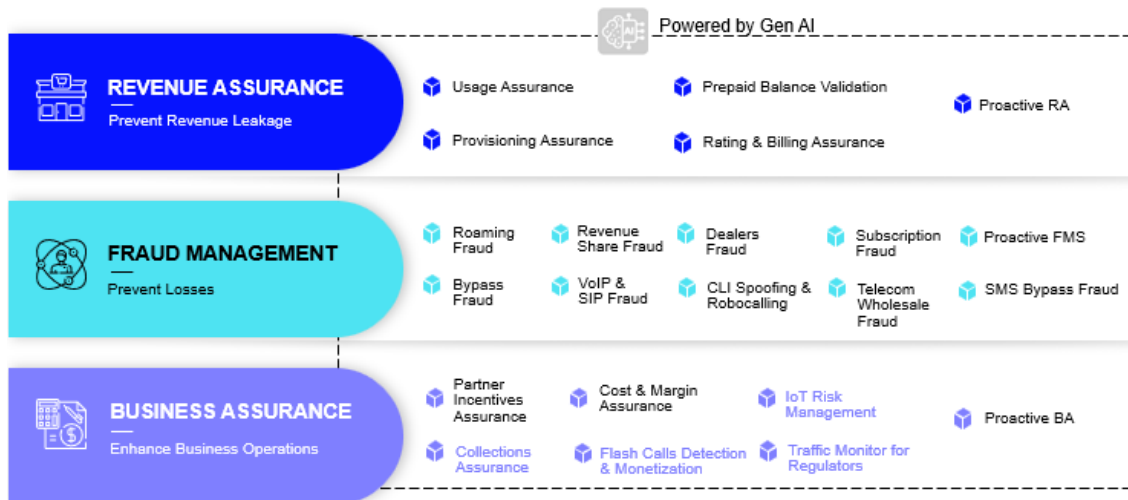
Powered by Gen AI

REVENUE ASSURANCE
Prevent Revenue Leakage

Usage Assurance
Prepaid Balance Validation
Proactive RA
Provisioning Assurance
Rating & Billing Assurance

FRAUD MANAGEMENT
Prevent Losses

Roaming Fraud
Revenue Share Fraud
Dealers Fraud
Subscription Fraud
Proactive FMS
Bypass Fraud
VoIP & SIP Fraud
CLI Spoofing & Robocalling
Telecom Wholesale Fraud
SMS Bypass Fraud

BUSINESS ASSURANCE
Enhance Business Operations

Partner Incentives Assurance
Cost & Margin Assurance
IoT Risk Management
Proactive BA
Collections Assurance
Flash Calls Detection & Monetization
Traffic Monitor for Regulators